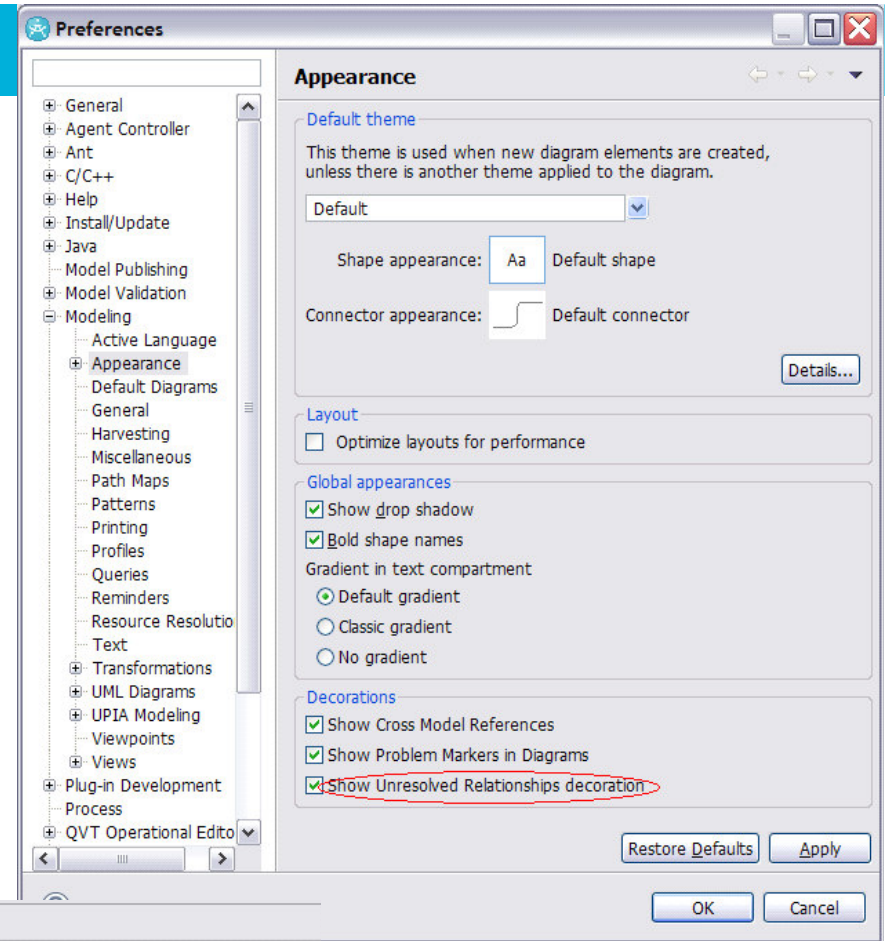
Preferences

General
Agent Controller
Ant
C/C++
Help
Install/Update
Java
Model Publishing
Model Validation
Modeling
Active Language
Appearance
Default Diagrams
General
Harvesting
Miscellaneous
Path Maps
Patterns
Printing
Profiles
Queries
Reminders
Resource Resolutio
Text
Transformations
UML Diagrams
UPIA Modeling
Viewpoints
Views
Plug-in Development
Process
QVT Operational Edito

Appearance

Default theme
This theme is used when new diagram elements are created, unless there is another theme applied to the diagram.
Default
Shape appearance: Aa Default shape
Connector appearance: Default connector
Details...

Layout
Optimize layouts for performance

Global appearances
Show drop shadow
Bold shape names
Gradient in text compartment
Default gradient
Classic gradient
No gradient

Decorations
Show Cross Model References
Show Problem Markers in Diagrams
Show Unresolved Relationships decoration

Restore Defaults
Apply
OK
Cancel